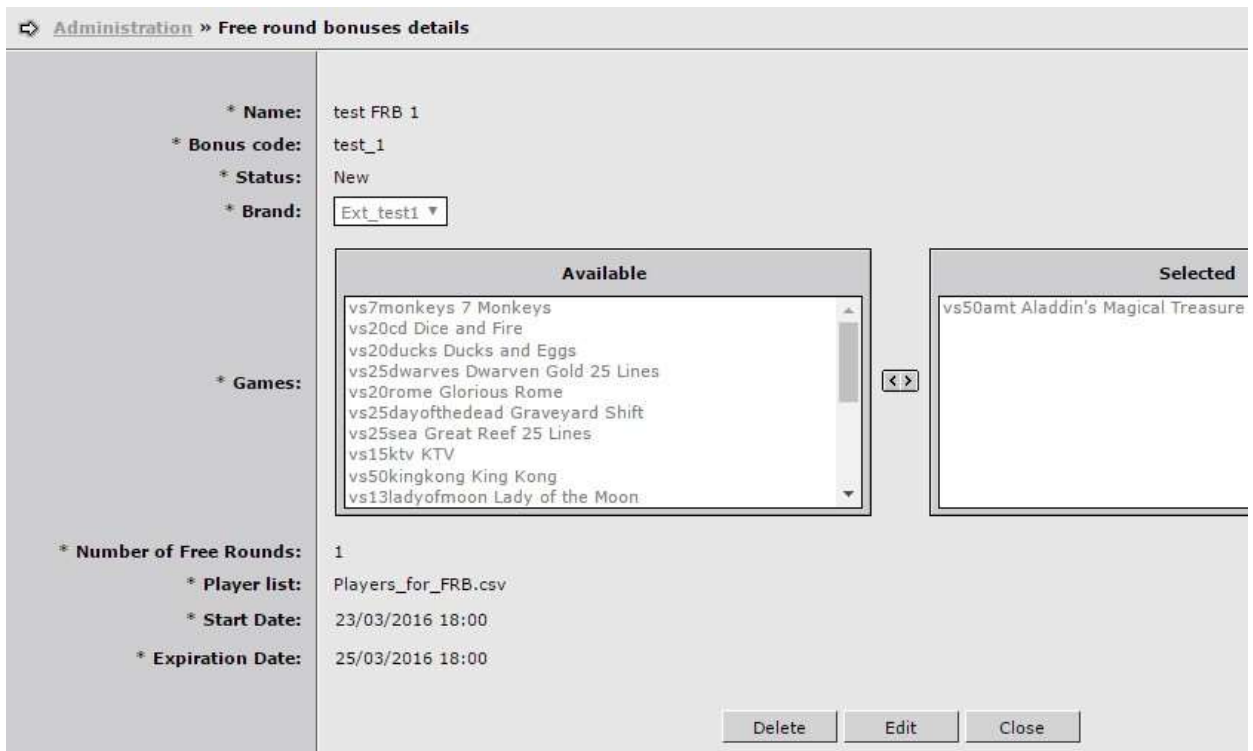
Administration » Free round bonuses details

* Name: test FRB 1
* Bonus code: test_1
* Status: New
* Brand: Ext_test1

* Games:

Available
vs7monkeys 7 Monkeys
vs20cd Dice and Fire
vs20ducks Ducks and Eggs
vs25dwarves Dwarven Gold 25 Lines
vs20rome Glorious Rome
vs25dayofthedead Graveyard Shift
vs25sea Great Reef 25 Lines
vs15ktv KTV
vs50kingkong King Kong
vs13ladyofmoon Lady of the Moon

< >

Selected
vs50amt Aladdin's Magical Treasure

* Number of Free Rounds: 1
* Player list: Players_for_FRB.csv
* Start Date: 23/03/2016 18:00
* Expiration Date: 25/03/2016 18:00

Delete Edit Close